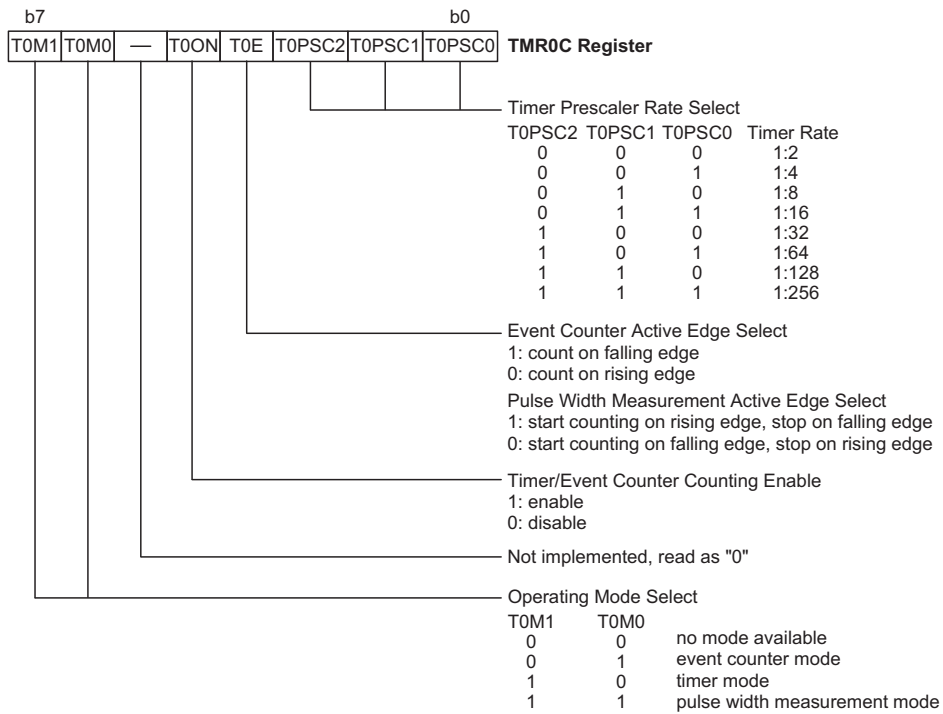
b7 b0

| T0M1 | T0M0 | — | T0ON | T0E | T0PSC2 | T0PSC1 | T0PSC0 |
|---|---|---|---|---|---|---|---|

**TMR0C Register**

Timer Prescaler Rate Select

| T0PSC2 | T0PSC1 | T0PSC0 | Timer Rate |
|---|---|---|---|
| 0 | 0 | 0 | 1:2 |
| 0 | 0 | 1 | 1:4 |
| 0 | 1 | 0 | 1:8 |
| 0 | 1 | 1 | 1:16 |
| 1 | 0 | 0 | 1:32 |
| 1 | 0 | 1 | 1:64 |
| 1 | 1 | 0 | 1:128 |
| 1 | 1 | 1 | 1:256 |

Event Counter Active Edge Select
1: count on falling edge
0: count on rising edge

Pulse Width Measurement Active Edge Select
1: start counting on rising edge, stop on falling edge
0: start counting on falling edge, stop on rising edge

Timer/Event Counter Counting Enable
1: enable
0: disable

Not implemented, read as "0"

Operating Mode Select

| T0M1 | T0M0 | |
|---|---|---|
| 0 | 0 | no mode available |
| 0 | 1 | event counter mode |
| 1 | 0 | timer mode |
| 1 | 1 | pulse width measurement mode |